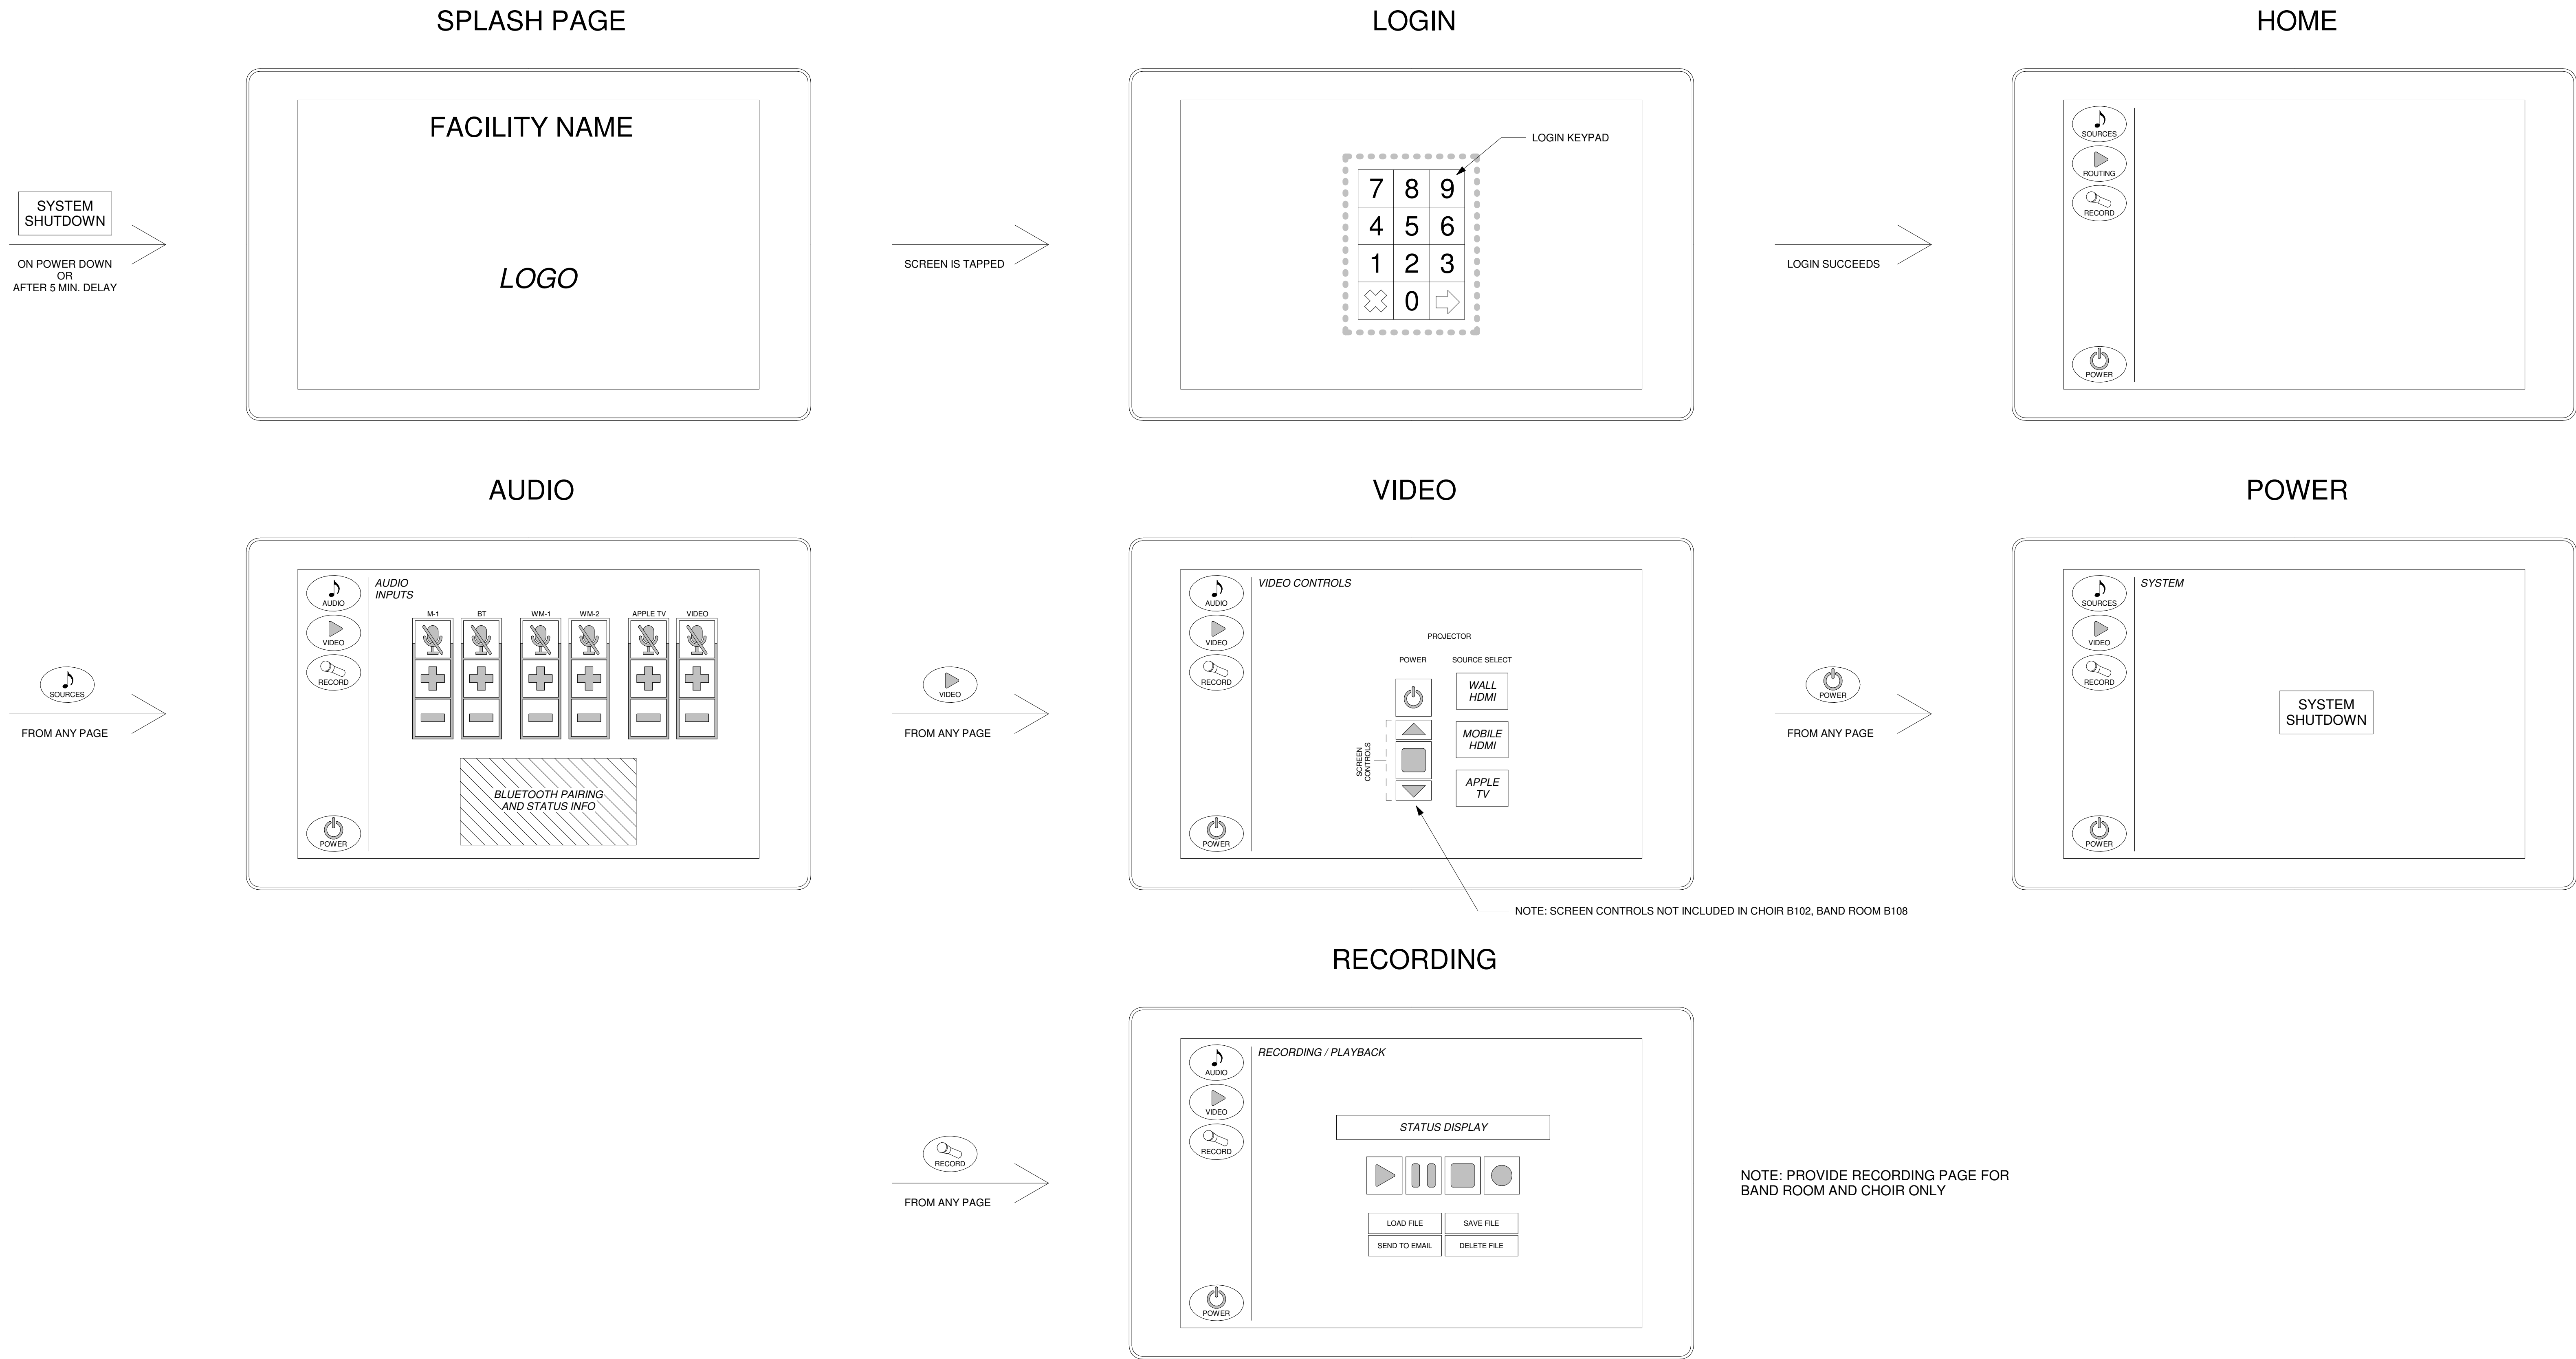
SPLASH PAGE

SYSTEM SHUTDOWN

ON POWER DOWN
OR
AFTER 5 MIN. DELAY

FACILITY NAME

LOGO

SCREEN IS TAPPED

LOGIN

LOGIN KEYPAD

| 7 | 8 | 9 |
|---|---|---|
| 4 | 5 | 6 |
| 1 | 2 | 3 |
|  | 0 |  |

LOGIN SUCCEEDS

HOME

SOURCES
ROUTING
RECORD
POWER

AUDIO

SOURCES
FROM ANY PAGE

AUDIO
VIDEO
RECORD
POWER

AUDIO INPUTS

M-1 BT WM-1 WM-2 APPLE TV VIDEO

BLUETOOTH PAIRING AND STATUS INFO

VIDEO

VIDEO
FROM ANY PAGE

AUDIO
VIDEO
RECORD
POWER

VIDEO CONTROLS

PROJECTOR

POWER SOURCE SELECT

WALL HDMI

MOBILE HDMI

APPLE TV

SCREEN CONTROLS

NOTE: SCREEN CONTROLS NOT INCLUDED IN CHOIR B102, BAND ROOM B108

POWER

POWER
FROM ANY PAGE

SOURCES
VIDEO
RECORD
POWER

SYSTEM

SYSTEM SHUTDOWN

RECORDING

RECORD
FROM ANY PAGE

AUDIO
VIDEO
RECORD
POWER

RECORDING / PLAYBACK

STATUS DISPLAY

LOAD FILE SAVE FILE
SEND TO EMAIL DELETE FILE

NOTE: PROVIDE RECORDING PAGE FOR BAND ROOM AND CHOIR ONLY